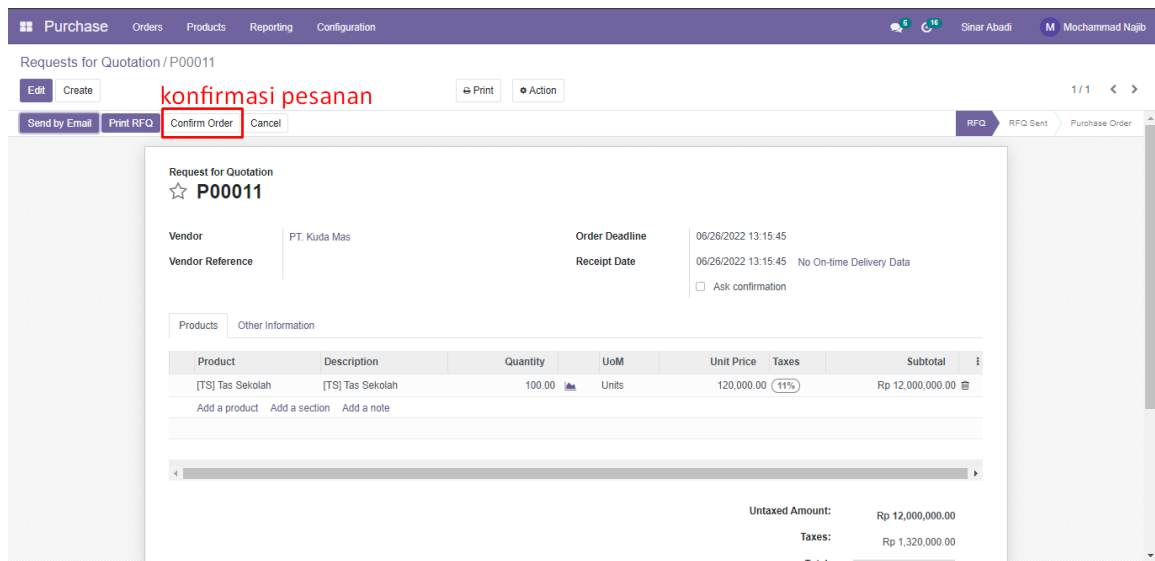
Purchase Orders Products Reporting Configuration 6 16 Sinar Abadi M Mochammad Najib

Requests for Quotation / P00011

Edit Create Print Action 1 / 1

konfirmasi pesanan

Send by Email Print RFQ Confirm Order Cancel

RFQ RFQ Sent Purchase Order

Request for Quotation
P00011

Vendor PT. Kuda Mas
Vendor Reference

Order Deadline 06/26/2022 13:15:45
Receipt Date 06/26/2022 13:15:45 No On-time Delivery Data
Ask confirmation

Products Other Information

| Product | Description | Quantity | | UoM | Unit Price | Taxes | Subtotal |
|---|---|---|---|---|---|---|---|
| [TS] Tas Sekolah | [TS] Tas Sekolah | 100.00 | | Units | 120,000.00 | 11% | Rp 12,000,000.00 |

Add a product Add a section Add a note

Untaxed Amount: Rp 12,000,000.00
Taxes: Rp 1,320,000.00